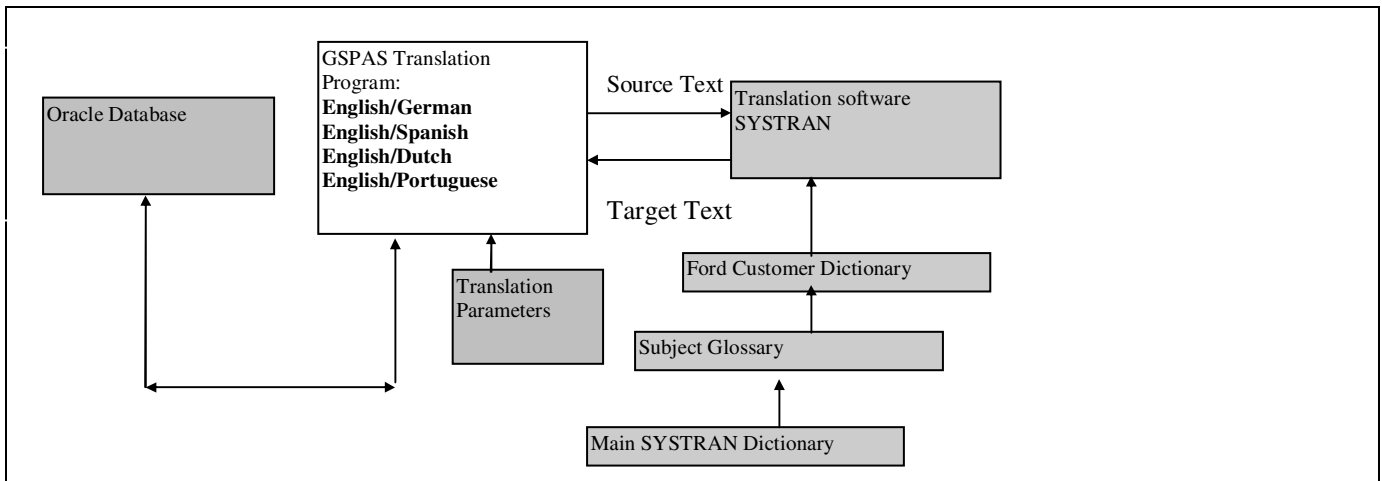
Oracle Database

GSPAS Translation Program:
**English/German**
**English/Spanish**
**English/Dutch**
**English/Portuguese**

Source Text

Translation software SYSTRAN

Target Text

Translation Parameters

Ford Customer Dictionary

Subject Glossary

Main SYSTRAN Dictionary